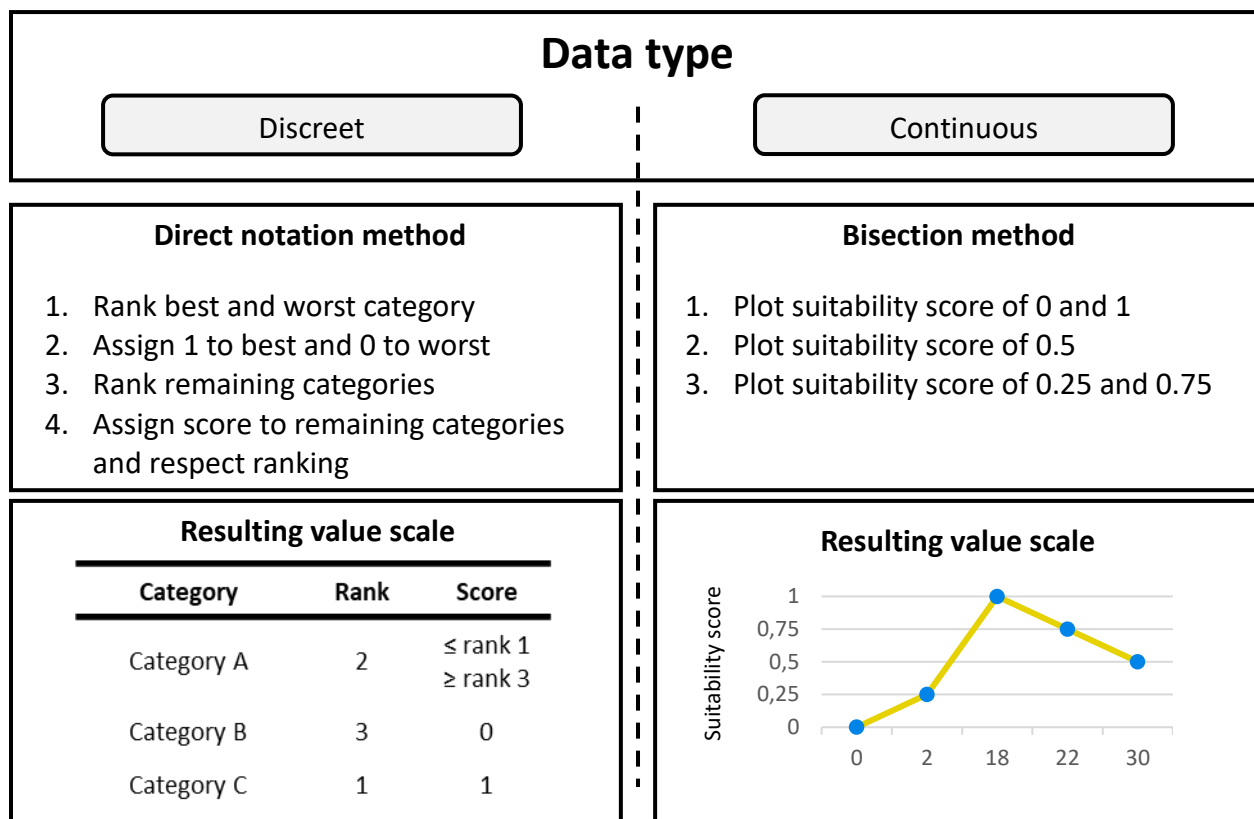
Data type

Discreet

Continuous

Direct notation method

1. Rank best and worst category
2. Assign 1 to best and 0 to worst
3. Rank remaining categories
4. Assign score to remaining categories and respect ranking

Bisection method

1. Plot suitability score of 0 and 1
2. Plot suitability score of 0.5
3. Plot suitability score of 0.25 and 0.75

Resulting value scale

| Category | Rank | Score |
|---|---|---|
| Category A | 2 | ≤ rank 1 ≥ rank 3 |
| Category B | 3 | 0 |
| Category C | 1 | 1 |

Resulting value scale

Suitability score

1
0,75
0,5
0,25
0

0 2 18 22 30